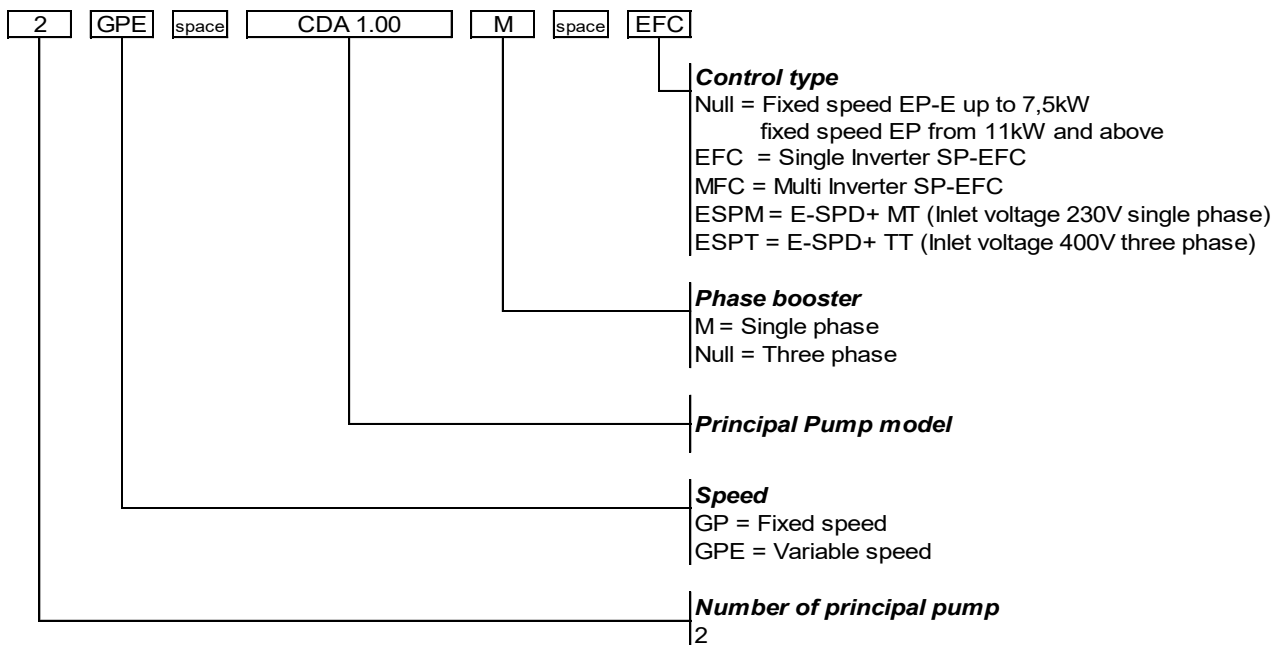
2 GPE space CDA 1.00 M space EFC

Control type
Null = Fixed speed EP-E up to 7,5kW
fixed speed EP from 11kW and above
EFC = Single Inverter SP-EFC
MFC = Multi Inverter SP-EFC
ESPM = E-SPD+ MT (Inlet voltage 230V single phase)
ESPT = E-SPD+ TT (Inlet voltage 400V three phase)

Phase booster
M = Single phase
Null = Three phase

Principal Pump model

Speed
GP = Fixed speed
GPE = Variable speed

Number of principal pump
2